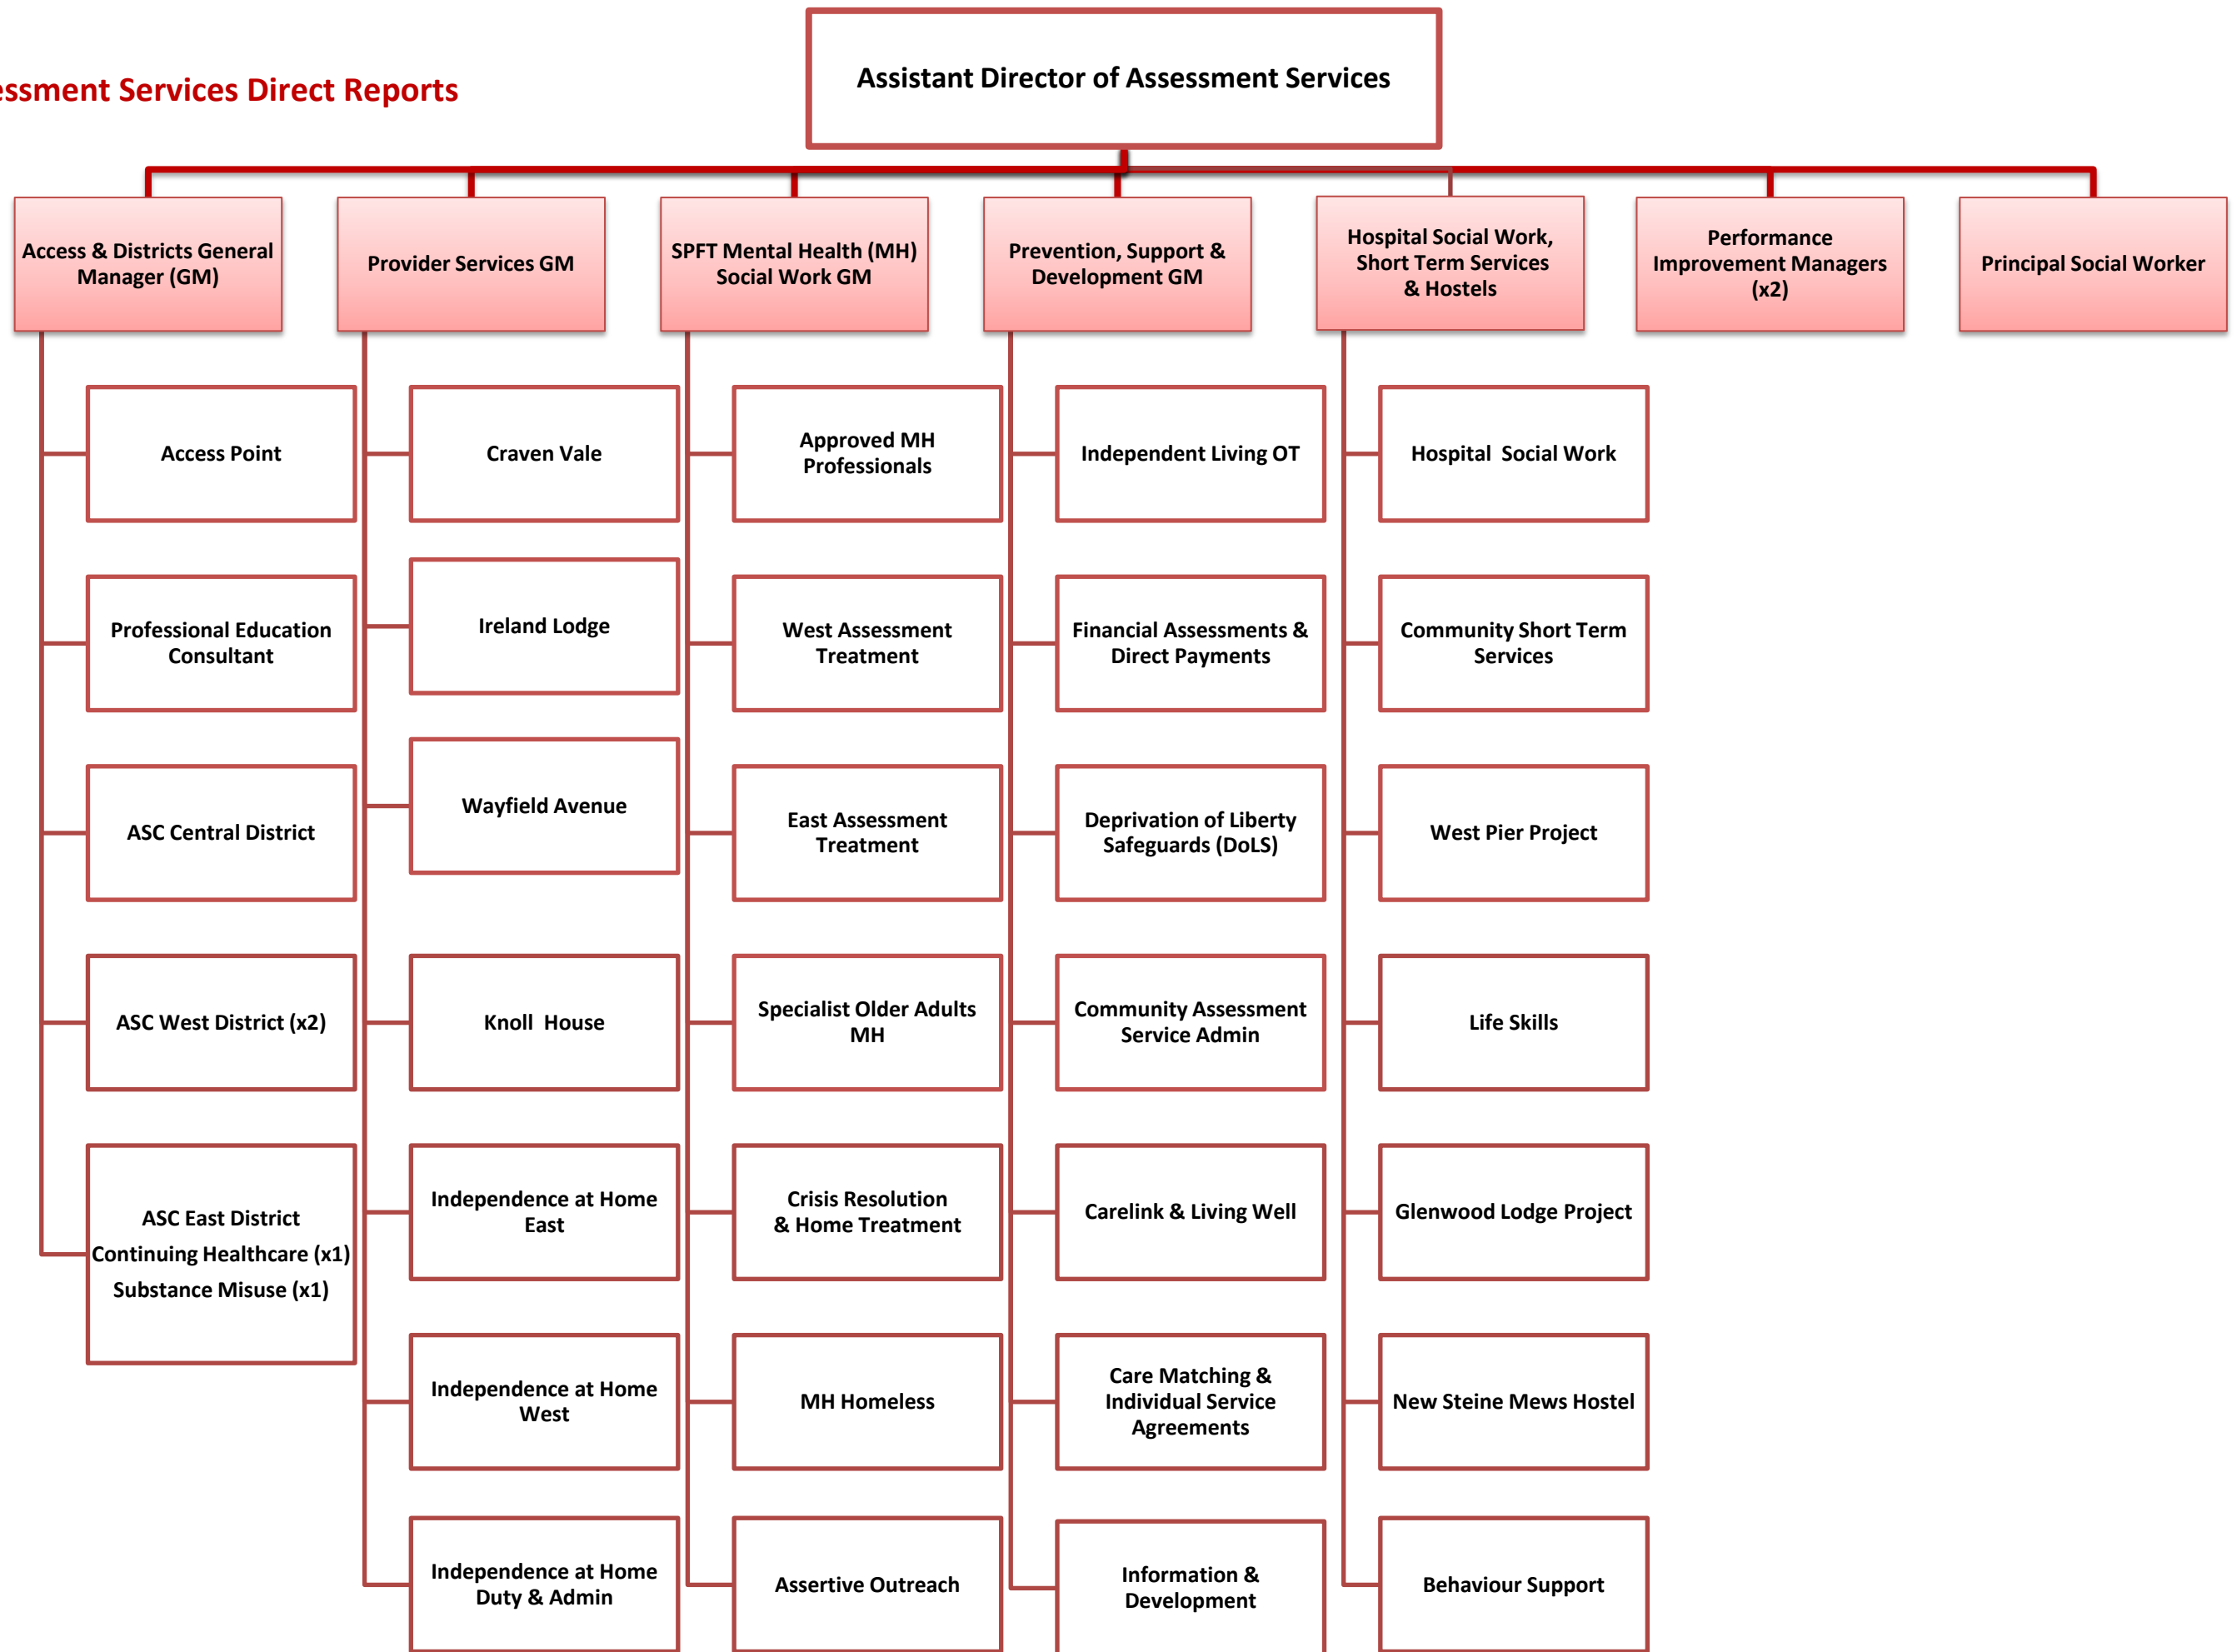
essment Services Direct Reports

Assistant Director of Assessment Services

Access & Districts General Manager (GM)

Provider Services GM

SPFT Mental Health (MH) Social Work GM

Prevention, Support & Development GM

Hospital Social Work, Short Term Services & Hostels

Performance Improvement Managers (x2)

Principal Social Worker

Access Point

Professional Education Consultant

ASC Central District

ASC West District (x2)

ASC East District
Continuing Healthcare (x1)
Substance Misuse (x1)

Craven Vale

Ireland Lodge

Wayfield Avenue

Knoll House

Independence at Home East

Independence at Home West

Independence at Home Duty & Admin

Approved MH Professionals

West Assessment Treatment

East Assessment Treatment

Specialist Older Adults MH

Crisis Resolution & Home Treatment

MH Homeless

Assertive Outreach

Independent Living OT

Financial Assessments & Direct Payments

Deprivation of Liberty Safeguards (DoLS)

Community Assessment Service Admin

Carelink & Living Well

Care Matching & Individual Service Agreements

Information & Development

Hospital Social Work

Community Short Term Services

West Pier Project

Life Skills

Glenwood Lodge Project

New Steine Mews Hostel

Behaviour Support